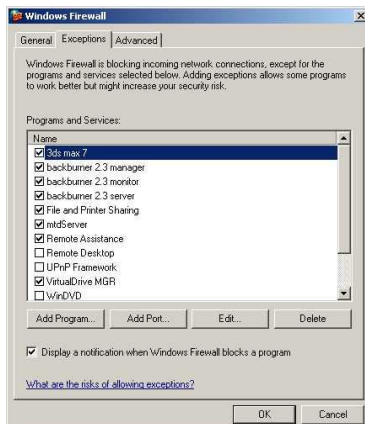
Windows Firewall

General | Exceptions | Advanced

Windows Firewall is blocking incoming network connections, except for the programs and services selected below. Adding exceptions allows some programs to work better but might increase your security risk.

Programs and Services:

Name
☑ 3ds max 7
☑ backburner 2.3 manager
☑ backburner 2.3 monitor
☑ backburner 2.3 server
☑ File and Printer Sharing
☑ mtdServer
☑ Remote Assistance
☐ Remote Desktop
☐ UPnP Framework
☑ VirtualDrive MGR
☐ WinDVD

Add Program... | Add Port... | Edit... | Delete

☑ Display a notification when Windows Firewall blocks a program

What are the risks of allowing exceptions?

OK | Cancel